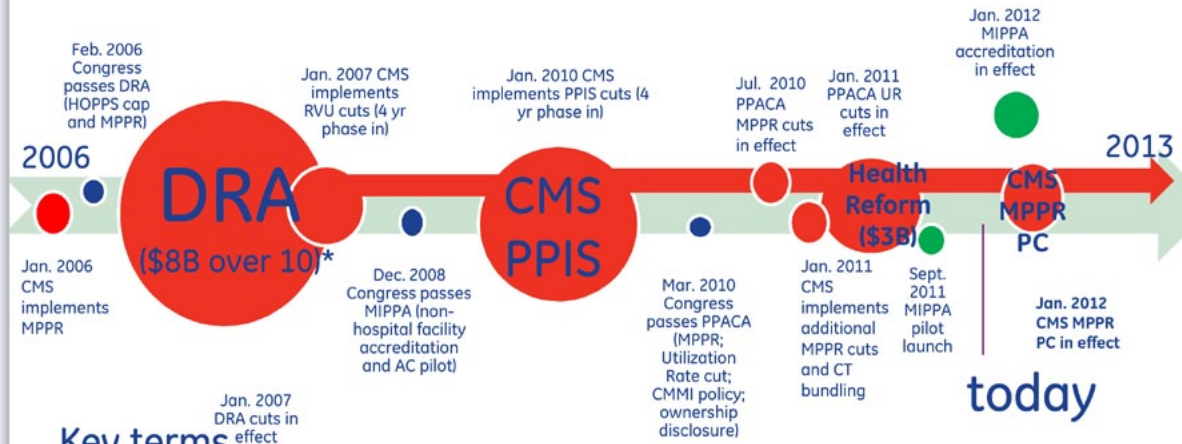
Feb. 2006 Congress passes DRA (HOPPS cap and MPPR)

Jan. 2007 CMS implements RVU cuts (4 yr phase in)

Jan. 2010 CMS implements PPIS cuts (4 yr phase in)

Jul. 2010 PPACA MPPR cuts in effect

Jan. 2011 PPACA UR cuts in effect

Jan. 2012 MIPPA accreditation in effect

2006

2013

DRA

($8B over 10)*

CMS PPIS

Health Reform ($3B)

CMS MPPR PC

Jan. 2006 CMS implements MPPR

Dec. 2008 Congress passes MIPPA (non-hospital facility accreditation and AC pilot)

Mar. 2010 Congress passes PPACA (MPPR; Utilization Rate cut; CMMI policy; ownership disclosure)

Jan. 2011 CMS implements additional MPPR cuts and CT bundling

Sept. 2011 MIPPA pilot launch

Jan. 2012 CMS MPPR PC in effect

today

Jan. 2007 DRA cuts in effect

Key terms